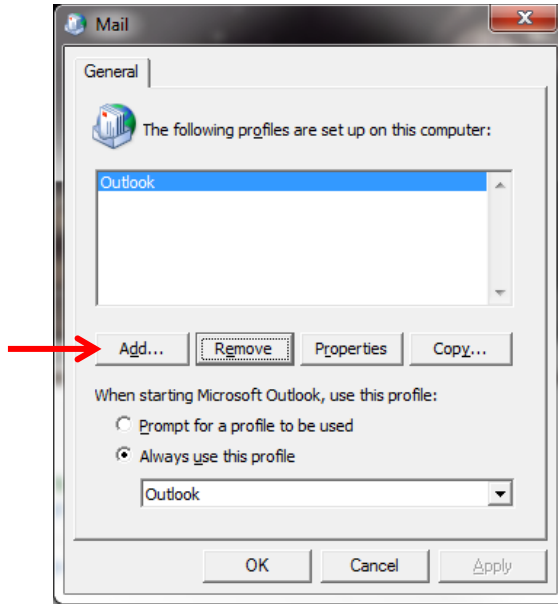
Mail

General

The following profiles are set up on this computer:

Outlook

Add...
Remove
Properties
Copy...

When starting Microsoft Outlook, use this profile:

Prompt for a profile to be used

Always use this profile

Outlook

OK
Cancel
Apply